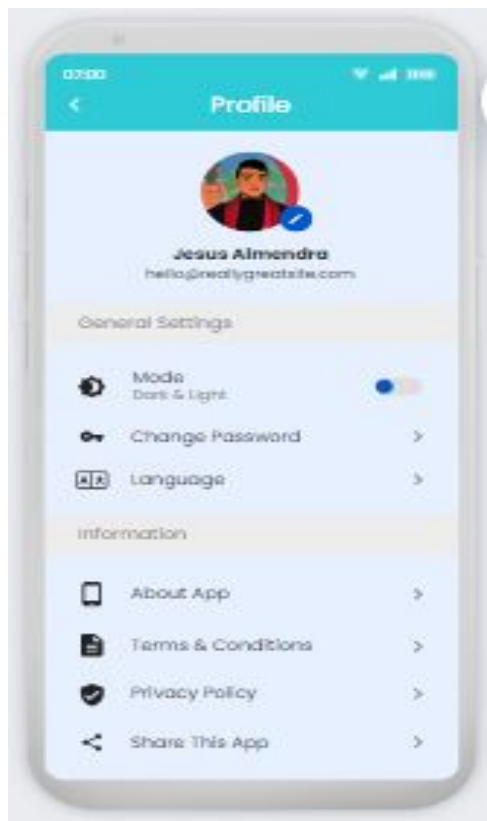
07:00

<

Profile

Jesus Almendra
hello@reallygreatsite.com

General Settings

Mode
Dark & Light

Change Password >

Language >

Information

About App >

Terms & Conditions >

Privacy Policy >

Share This App >